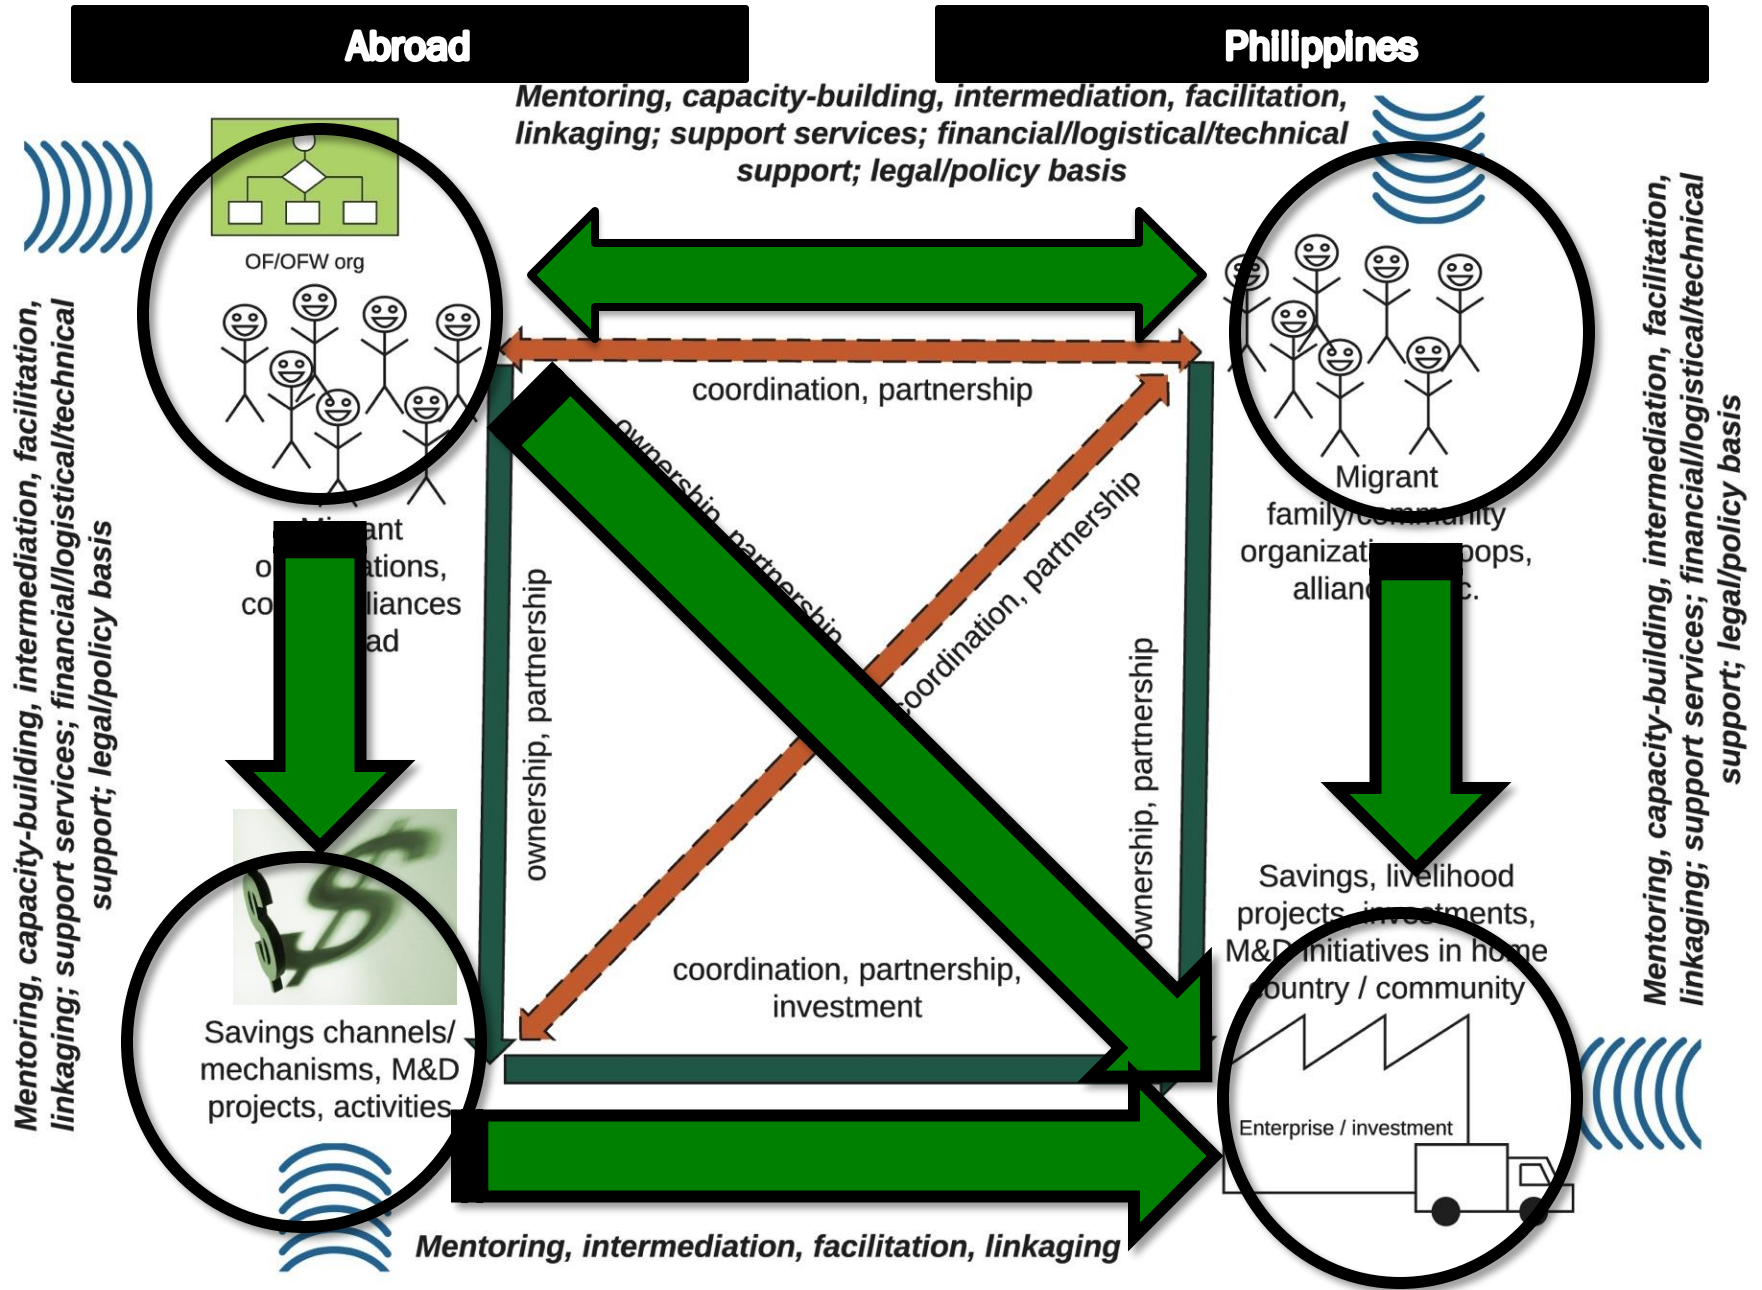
Abroad

Philippines

Mentoring, capacity-building, intermediation, facilitation, linkaging; support services; financial/logistical/technical support; legal/policy basis

Mentoring, capacity-building, intermediation, facilitation, linkaging; support services; financial/logistical/technical support; legal/policy basis

OF/OFW org

Migrant o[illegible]ations, co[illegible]liances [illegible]ad

coordination, partnership

ownership, partnership

coordination, partnership

ownership, partnership

ownership, partnership

Migrant family/community organizat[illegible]oops, allianc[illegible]c.

Mentoring, capacity-building, intermediation, facilitation, linkaging; support services; financial/logistical/technical support; legal/policy basis

Savings, livelihood projects, investments, M&D initiatives in home country / community

coordination, partnership, investment

Savings channels/ mechanisms, M&D projects, activities

Enterprise / investment

Mentoring, intermediation, facilitation, linkaging